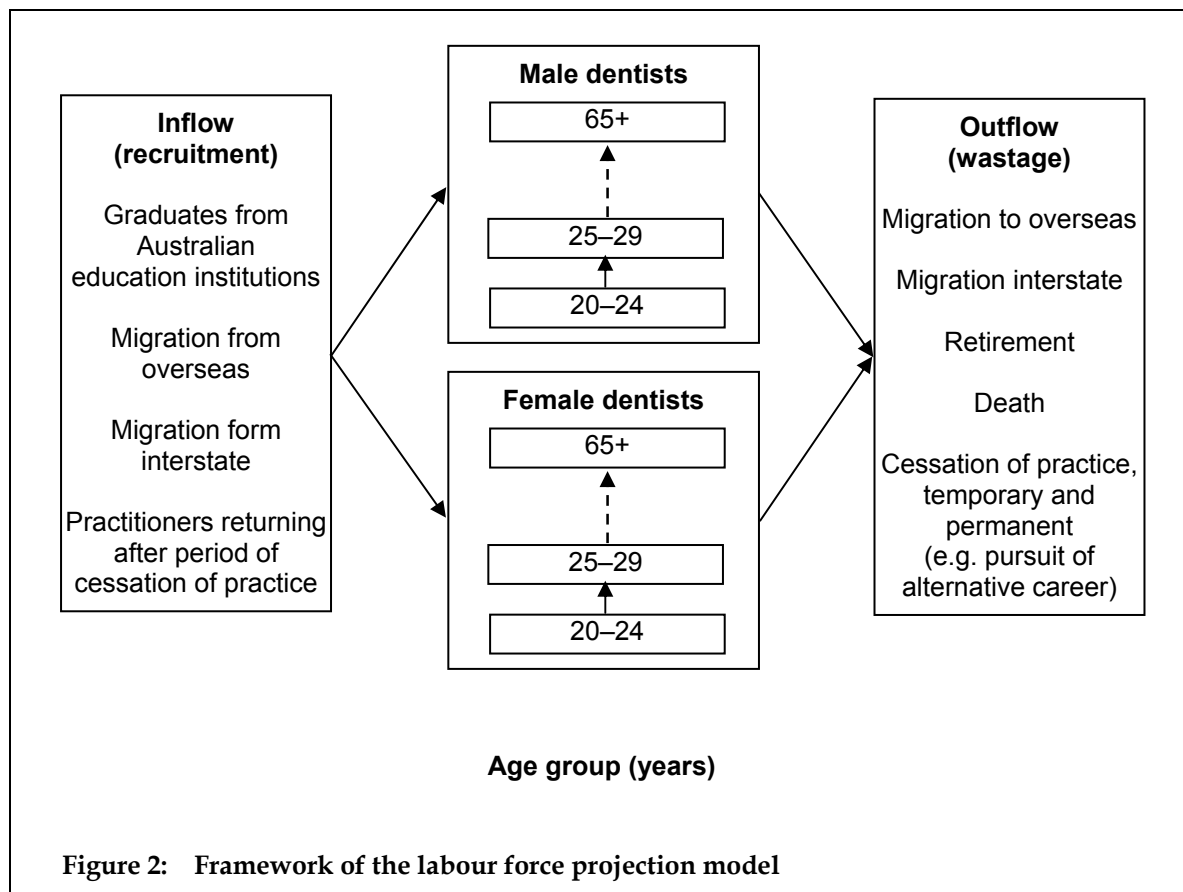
Inflow (recruitment)

Graduates from Australian education institutions

Migration from overseas

Migration form interstate

Practitioners returning after period of cessation of practice

Male dentists

65+

25–29

20–24

Female dentists

65+

25–29

20–24

Outflow (wastage)

Migration to overseas

Migration interstate

Retirement

Death

Cessation of practice, temporary and permanent (e.g. pursuit of alternative career)

Age group (years)

Figure 2: Framework of the labour force projection model